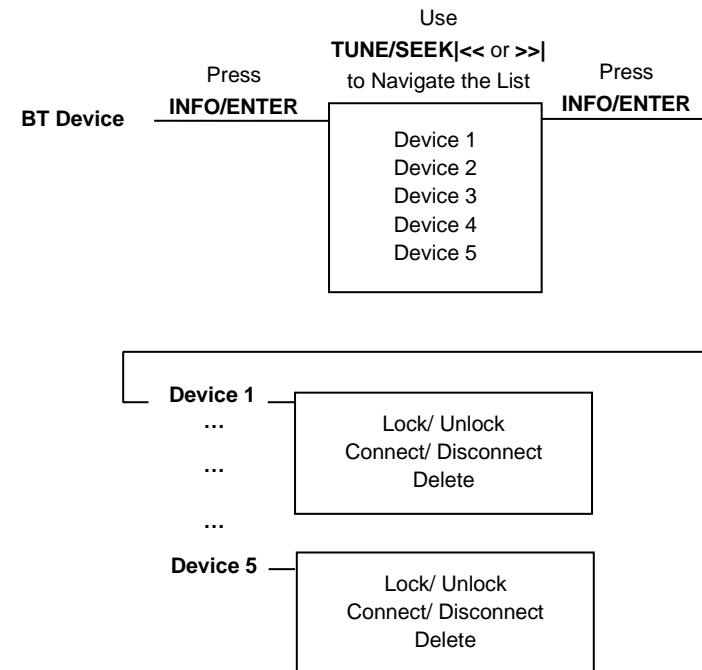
Use
TUNE/SEEK|<< or >>|
to Navigate the List

Press
INFO/ENTER

Press
INFO/ENTER

BT Device

Device 1
Device 2
Device 3
Device 4
Device 5

Device 1
…
…
…
Device 5

Lock/ Unlock
Connect/ Disconnect
Delete

Lock/ Unlock
Connect/ Disconnect
Delete